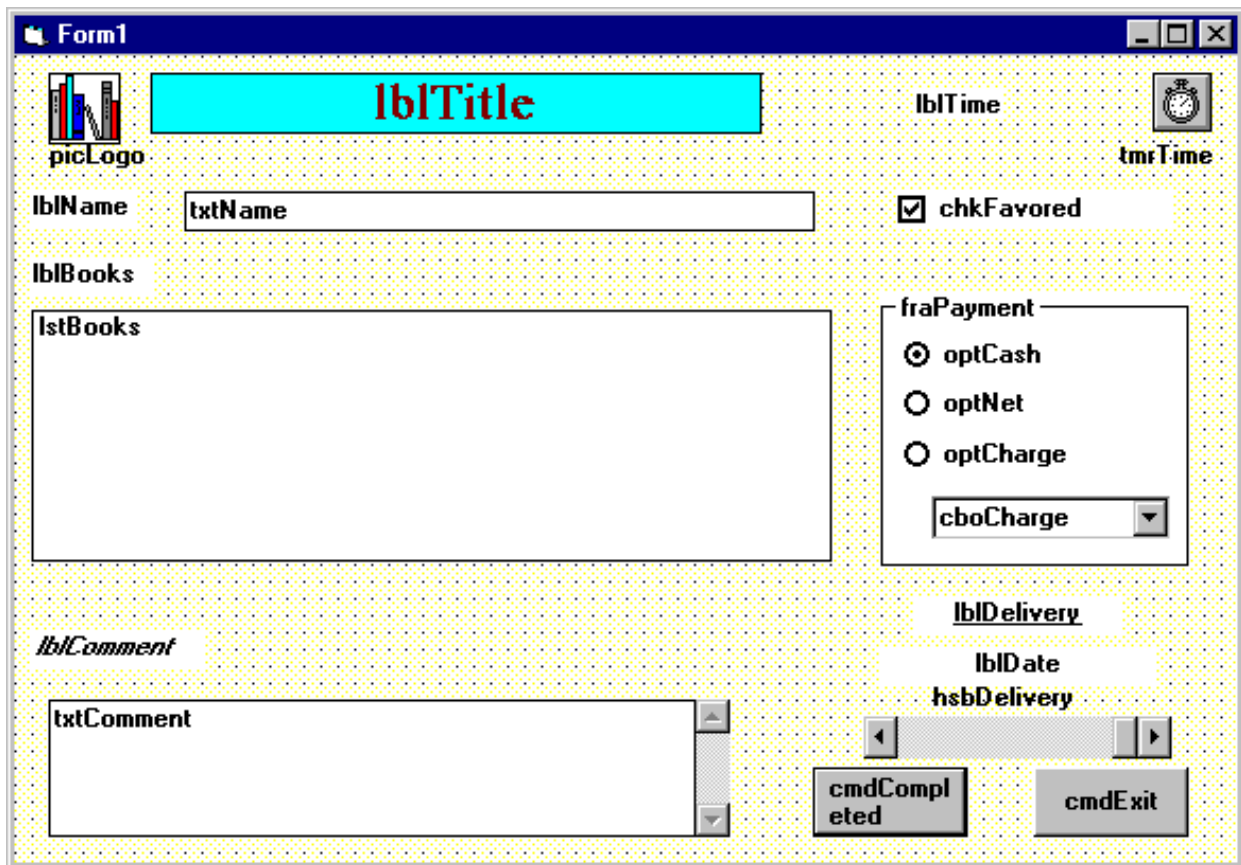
Form1

lblTitle

lblTime

picLogo

tmrTime

lblName

txtName

chkFavored

lblBooks

lstBooks

fraPayment

optCash

optNet

optCharge

cboCharge

lblDelivery

lblComment

lblDate

hsbDelivery

txtComment

cmdCompleted

cmdExit